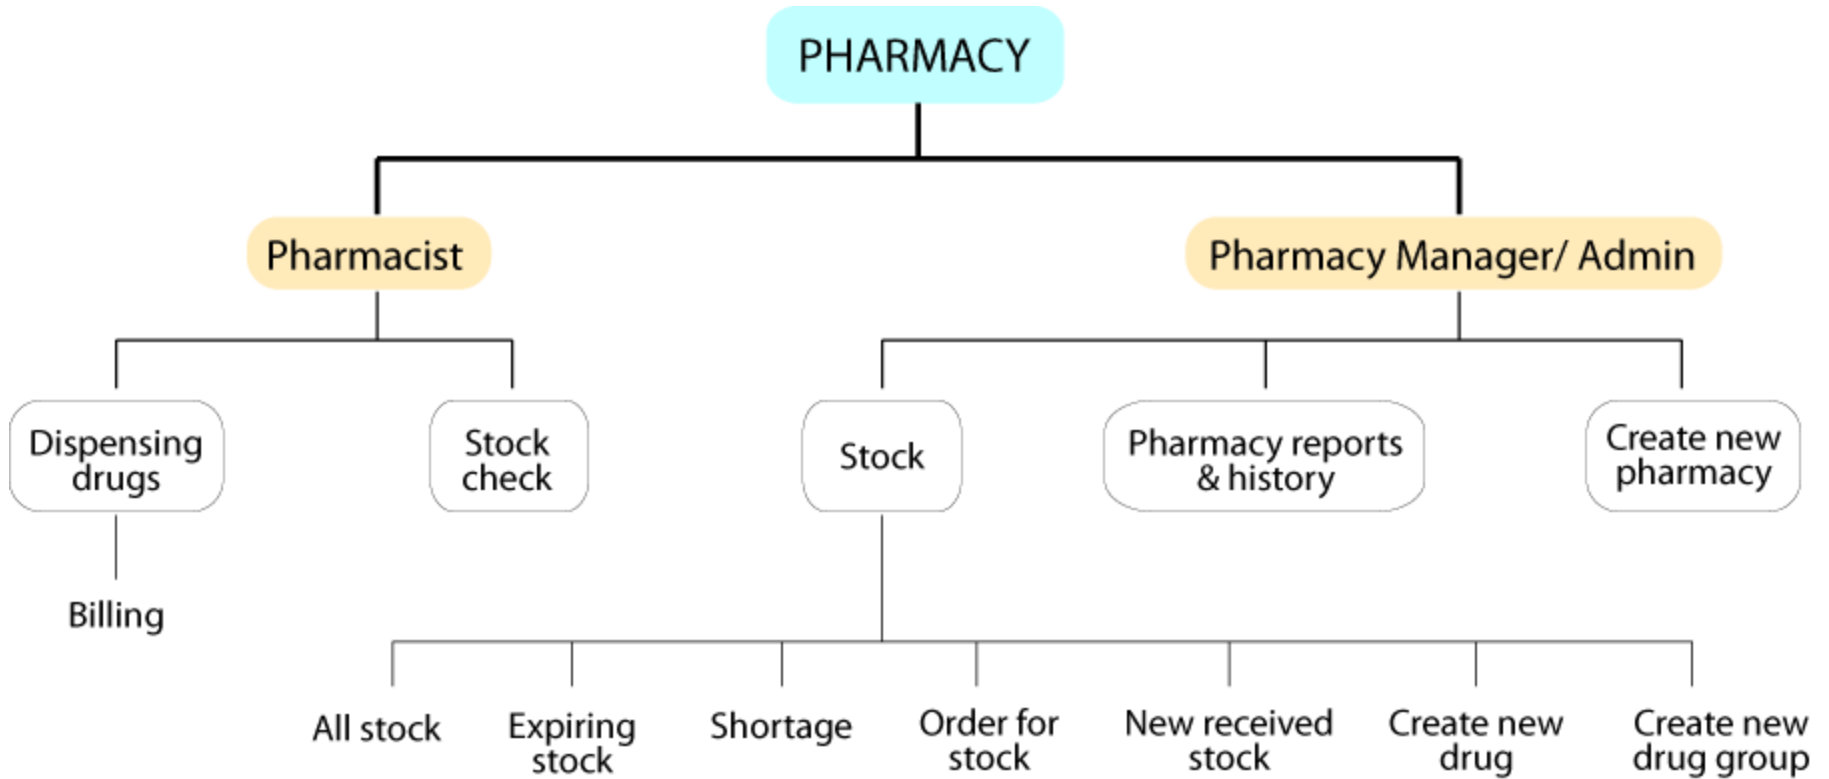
PHARMACY

Pharmacist

Pharmacy Manager/ Admin

Dispensing drugs

Stock check

Stock

Pharmacy reports & history

Create new pharmacy

Billing

All stock

Expiring stock

Shortage

Order for stock

New received stock

Create new drug

Create new drug group